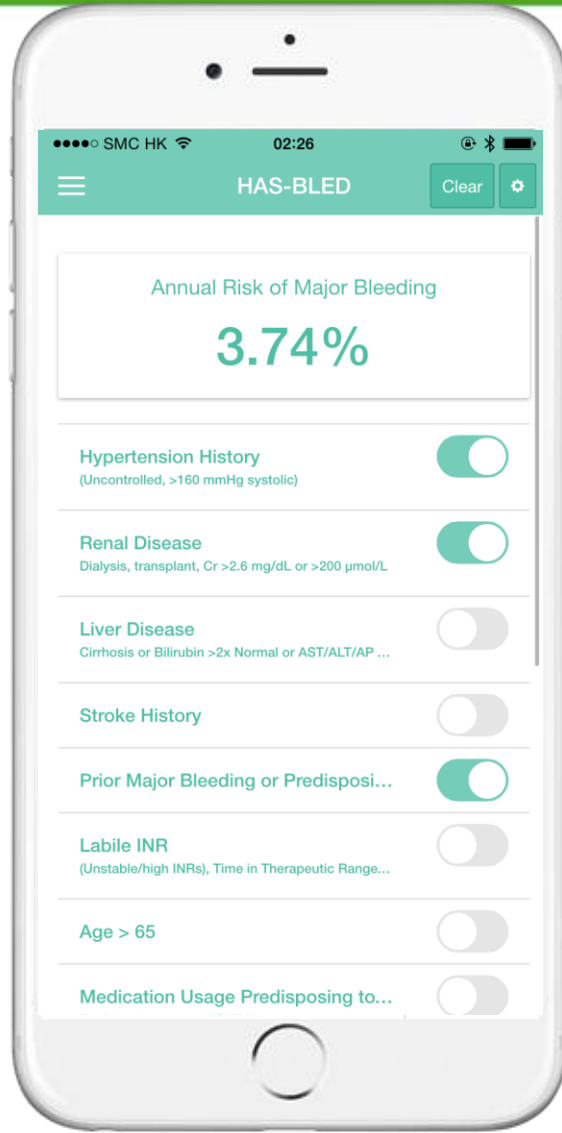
●●●●○ SMC HK 02:26

HAS-BLED

Clear

Annual Risk of Major Bleeding

3.74%

Hypertension History
(Uncontrolled, >160 mmHg systolic)

Renal Disease
Dialysis, transplant, Cr >2.6 mg/dL or >200 µmol/L

Liver Disease
Cirrhosis or Bilirubin >2x Normal or AST/ALT/AP ...

Stroke History

Prior Major Bleeding or Predisposi...

Labile INR
(Unstable/high INRs), Time in Therapeutic Range...

Age > 65

Medication Usage Predisposing to...